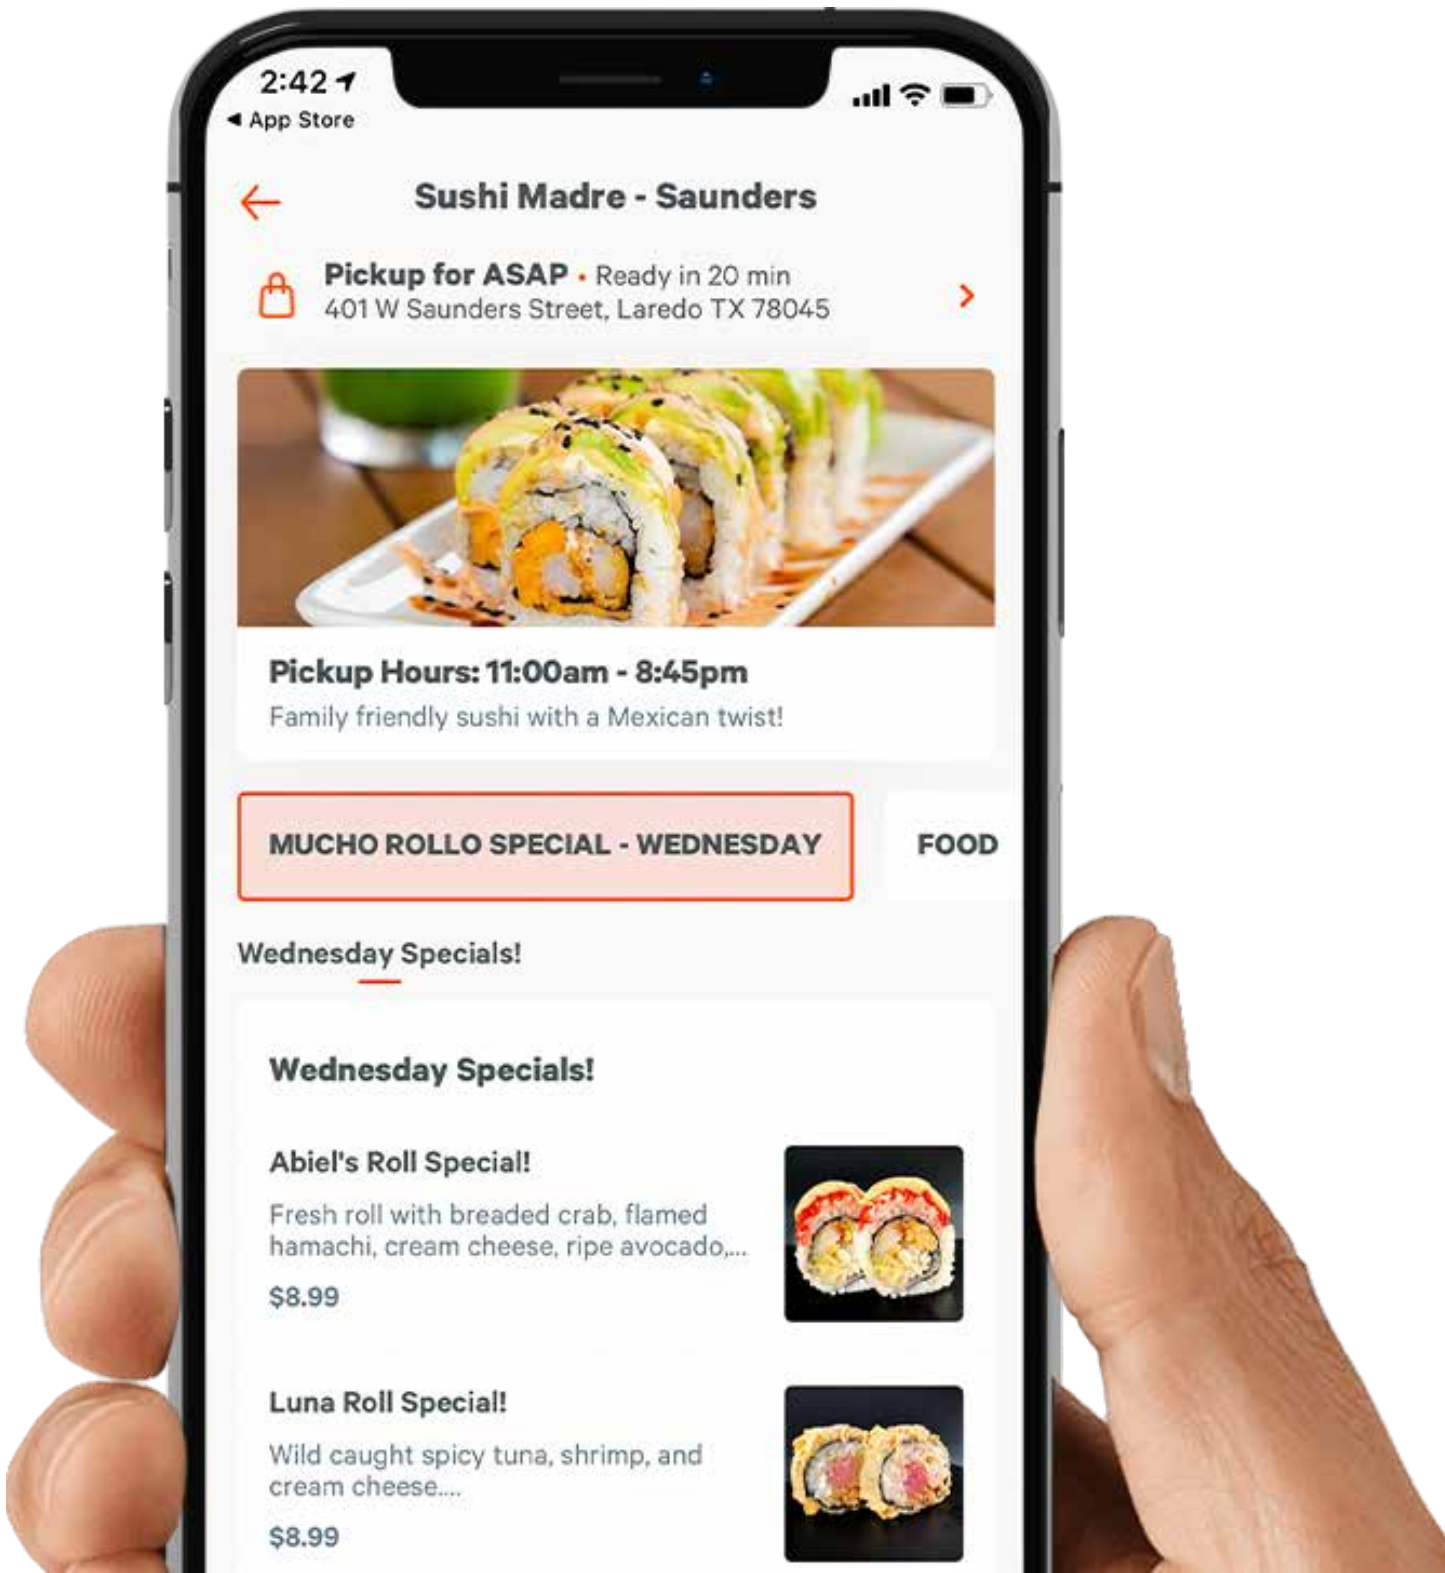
2:42
◂ App Store

Sushi Madre - Saunders

Pickup for ASAP • Ready in 20 min
401 W Saunders Street, Laredo TX 78045

Pickup Hours: 11:00am - 8:45pm
Family friendly sushi with a Mexican twist!

MUCHO ROLLO SPECIAL - WEDNESDAY

FOOD

Wednesday Specials!

Wednesday Specials!

Abiel's Roll Special!
Fresh roll with breaded crab, flamed hamachi, cream cheese, ripe avocado,...
$8.99

Luna Roll Special!
Wild caught spicy tuna, shrimp, and cream cheese....
$8.99